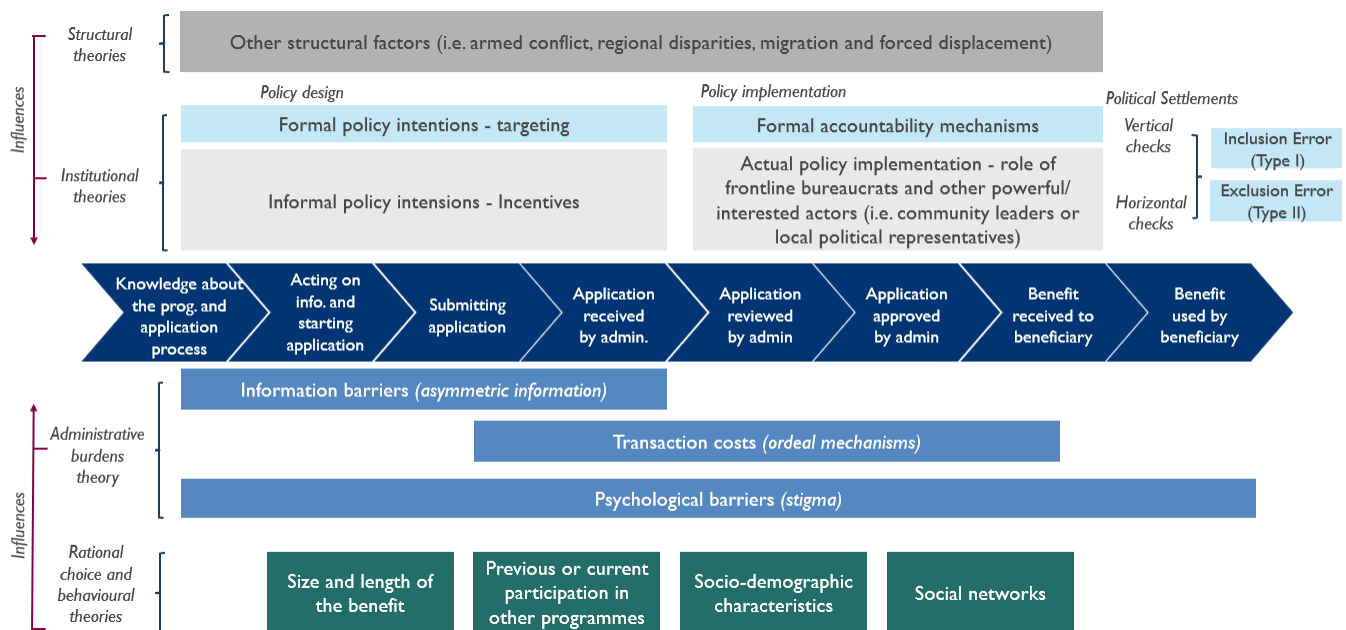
Influences

Structural theories

Other structural factors (i.e. armed conflict, regional disparities, migration and forced displacement)

Policy design

Policy implementation

Political Settlements

Institutional theories

Formal policy intentions - targeting

Informal policy intensions - Incentives

Formal accountability mechanisms

Actual policy implementation - role of frontline bureaucrats and other powerful/ interested actors (i.e. community leaders or local political representatives)

Vertical checks

Horizontal checks

Inclusion Error (Type I)

Exclusion Error (Type II)

Knowledge about the prog. and application process

Acting on info. and starting application

Submitting application

Application received by admin.

Application reviewed by admin

Application approved by admin

Benefit received to beneficiary

Benefit used by beneficiary

Influences

Administrative burdens theory

Information barriers (asymmetric information)

Transaction costs (ordeal mechanisms)

Psychological barriers (stigma)

Rational choice and behavioural theories

Size and length of the benefit

Previous or current participation in other programmes

Socio-demographic characteristics

Social networks